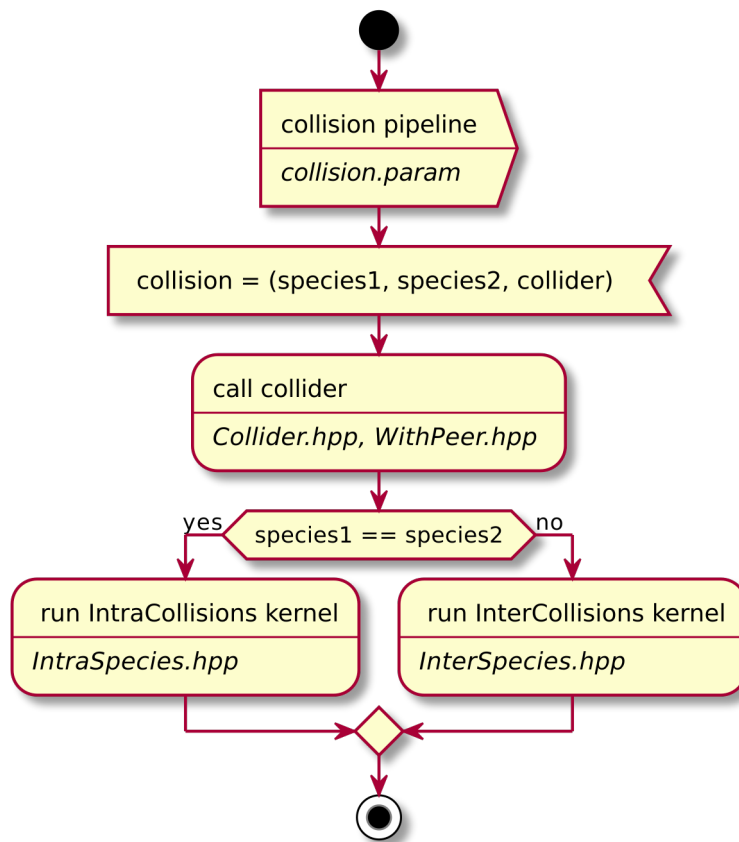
collision pipeline

*collision.param*

collision = (species1, species2, collider)

call collider

*Collider.hpp, WithPeer.hpp*

species1 == species2

yes

no

run IntraCollisions kernel

*IntraSpecies.hpp*

run InterCollisions kernel

*InterSpecies.hpp*